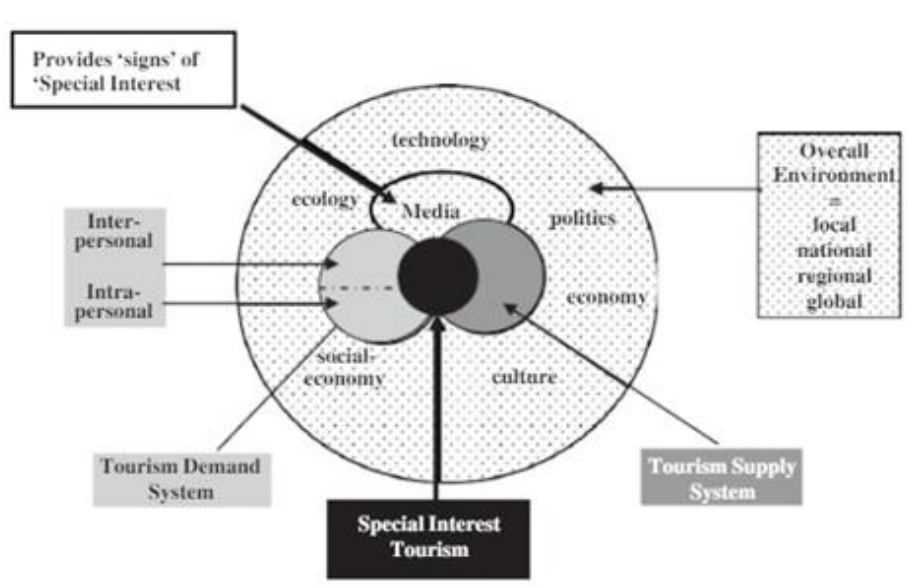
Provides 'signs' of 'Special Interest

technology

ecology

Media

politics

Overall Environment = local national regional global

Inter-personal

Intra-personal

economy

social-economy

culture

Tourism Demand System

Tourism Supply System

Special Interest Tourism